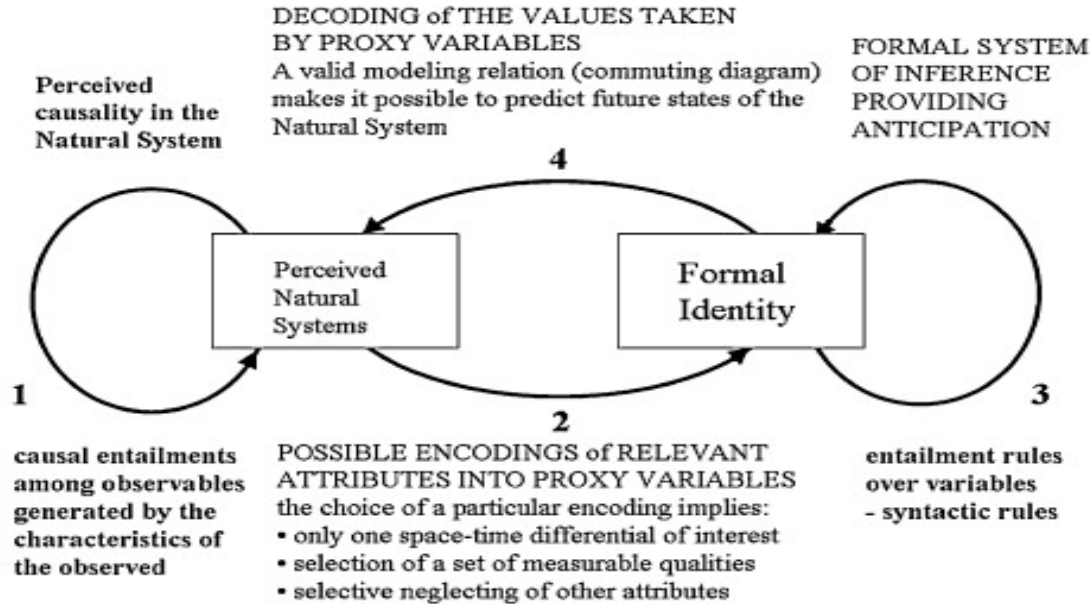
DECODING of THE VALUES TAKEN BY PROXY VARIABLES
A valid modeling relation (commuting diagram) makes it possible to predict future states of the Natural System

FORMAL SYSTEM OF INFERENCE PROVIDING ANTICIPATION

Perceived causality in the Natural System

4

Perceived Natural Systems

Formal Identity

1

2

3

causal entailments among observables generated by the characteristics of the observed

POSSIBLE ENCODINGS of RELEVANT ATTRIBUTES INTO PROXY VARIABLES
the choice of a particular encoding implies:
• only one space-time differential of interest
• selection of a set of measurable qualities
• selective neglecting of other attributes

entailment rules over variables
- syntactic rules